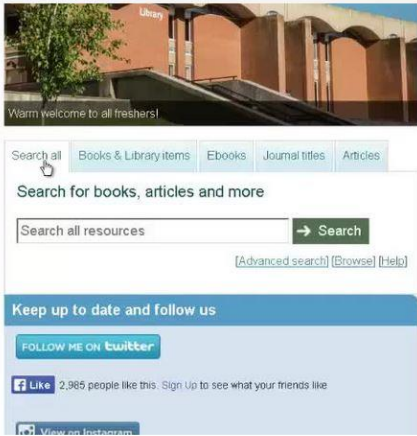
Library

Warm welcome to all freshers!

Search all | Books & Library items | Ebooks | Journal titles | Articles

Search for books, articles and more

Search all resources

→ Search

[Advanced search] [Browse] [Help]

Keep up to date and follow us

FOLLOW ME ON twitter

Like 2,985 people like this. Sign Up to see what your friends like

View on Instagram